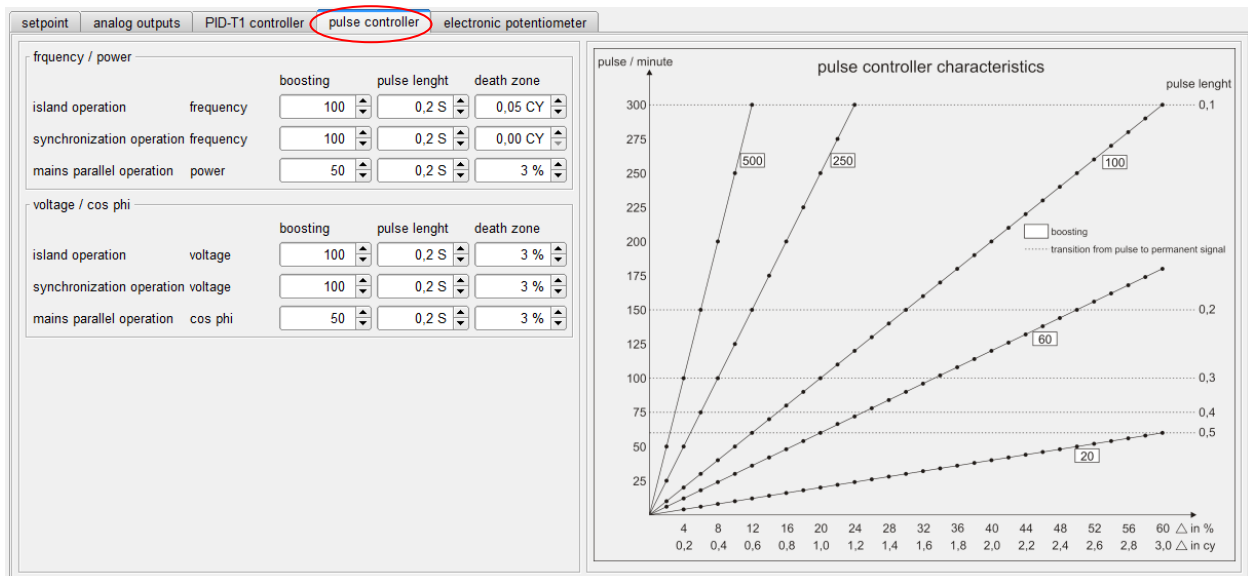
setpoint | analog outputs | PID-T1 controller | pulse controller | electronic potentiometer

frquency / power

| | | boosting | pulse lenght | death zone |
|---|---|---|---|---|
| island operation | frequency | 100 | 0,2 S | 0,05 CY |
| synchronization operation | frequency | 100 | 0,2 S | 0,00 CY |
| mains parallel operation | power | 50 | 0,2 S | 3 % |

voltage / cos phi

| | | boosting | pulse lenght | death zone |
|---|---|---|---|---|
| island operation | voltage | 100 | 0,2 S | 3 % |
| synchronization operation | voltage | 100 | 0,2 S | 3 % |
| mains parallel operation | cos phi | 50 | 0,2 S | 3 % |

pulse / minute

pulse controller characteristics

pulse lenght

300 275 250 225 200 175 150 125 100 75 50 25

500 250 100 60 20

boosting
transition from pulse to permanent signal

0,1 0,2 0,3 0,4 0,5

4 8 12 16 20 24 28 32 36 40 44 48 52 56 60 △ in %
0,2 0,4 0,6 0,8 1,0 1,2 1,4 1,6 1,8 2,0 2,2 2,4 2,6 2,8 3,0 △ in cy